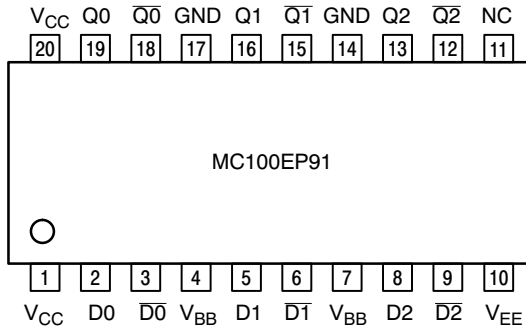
$V_{CC}$ Q0 $\overline{Q0}$ GND Q1 $\overline{Q1}$ GND Q2 $\overline{Q2}$ NC

20 19 18 17 16 15 14 13 12 11

MC100EP91

1 2 3 4 5 6 7 8 9 10

$V_{CC}$ D0 $\overline{D0}$ $V_{BB}$ D1 $\overline{D1}$ $V_{BB}$ D2 $\overline{D2}$ $V_{EE}$